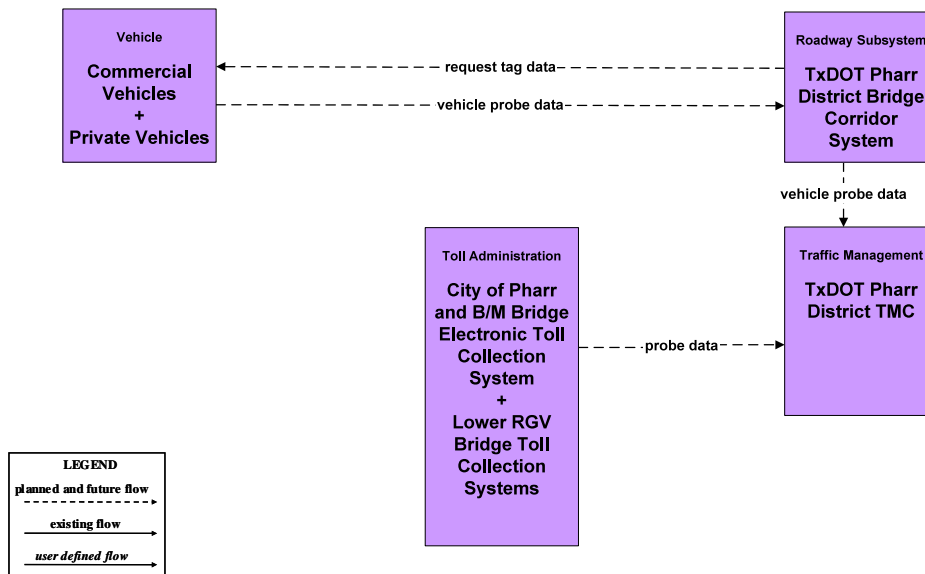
Vehicle

Commercial Vehicles
+
Private Vehicles

request tag data

vehicle probe data

Roadway Subsystem

TxDOT Pharr District Bridge Corridor System

vehicle probe data

Toll Administration

City of Pharr and B/M Bridge Electronic Toll Collection System
+
Lower RGV Bridge Toll Collection Systems

probe data

Traffic Management

TxDOT Pharr District TMC

LEGEND

planned and future flow

existing flow

user defined flow